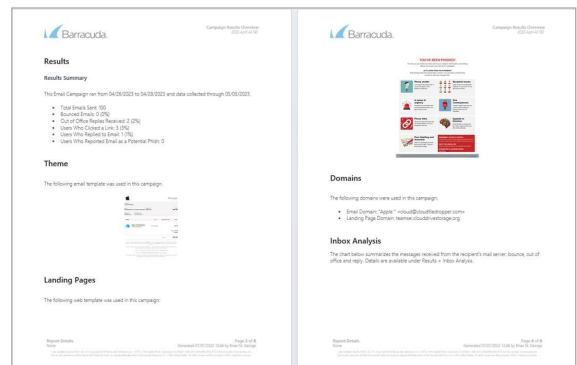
Barracuda.

Campaign Results Overview
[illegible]

Results

Results Summary

This Email Campaign ran from 04/26/2023 to 04/28/2023 and data collected through 05/01/2023.

- Total Emails Sent: 100
- Bounced Emails: 0 (0%)
- Out of Office Replies Received: 2 (2%)
- Users Who Clicked a Link: 3 (3%)
- Users Who Replied to Email: 1 (1%)
- Users Who Reported Email as a Potential Phish: 0

Theme

The following email template was used in this campaign:

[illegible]

Landing Pages

The following web template was used in this campaign:

Report Details
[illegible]

Page 3 of 8
Generated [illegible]

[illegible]

Barracuda.

Campaign Results Overview
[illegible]

YOU'VE BEEN PHISHED!

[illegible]

Domains

The following domains were used in this campaign:

- Email Domain: "Apple" <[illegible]@clouddrivedropper.com>
- Landing Page Domain: teamsw.clouddrivestorage.org

Inbox Analysis

The chart below summarizes the messages received from the recipient's mail server: bounce, out of office and reply. Details are available under Results > Inbox Analysis.

Report Details
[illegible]

Page 4 of 8
Generated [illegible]

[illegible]